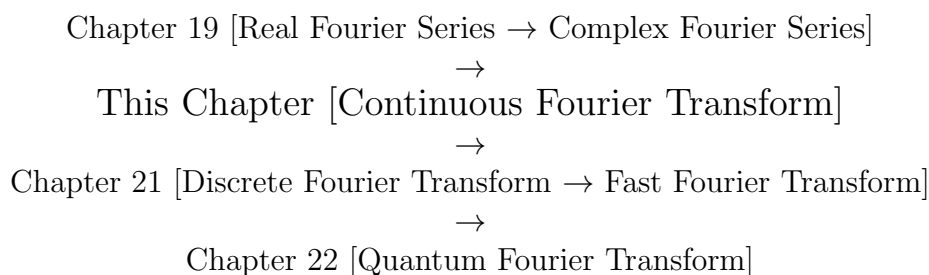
Chapter 19 [Real Fourier Series $\rightarrow$ Complex Fourier Series]

$\rightarrow$

This Chapter [Continuous Fourier Transform]

$\rightarrow$

Chapter 21 [Discrete Fourier Transform $\rightarrow$ Fast Fourier Transform]

$\rightarrow$

Chapter 22 [Quantum Fourier Transform]